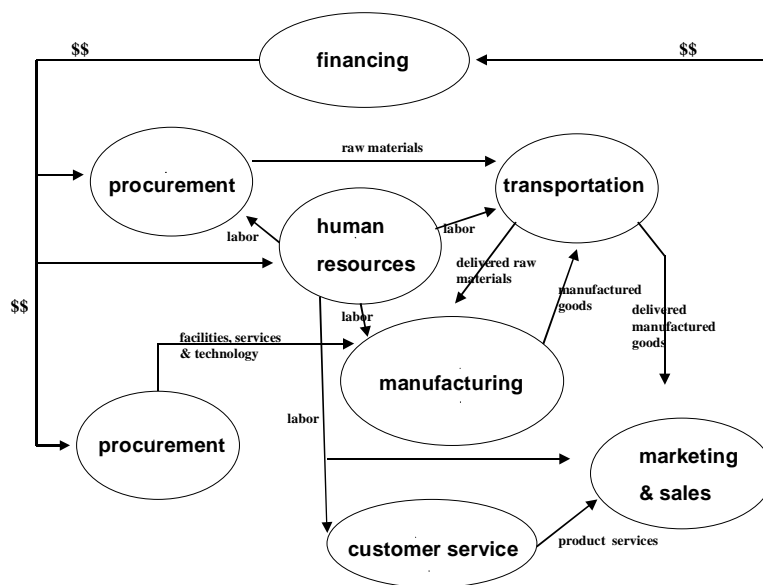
$$

financing

$$

procurement

raw materials

transportation

labor

human resources

labor

delivered raw materials

manufactured goods

delivered manufactured goods

$$

labor

facilities, services & technology

manufacturing

labor

procurement

marketing & sales

customer service

product services